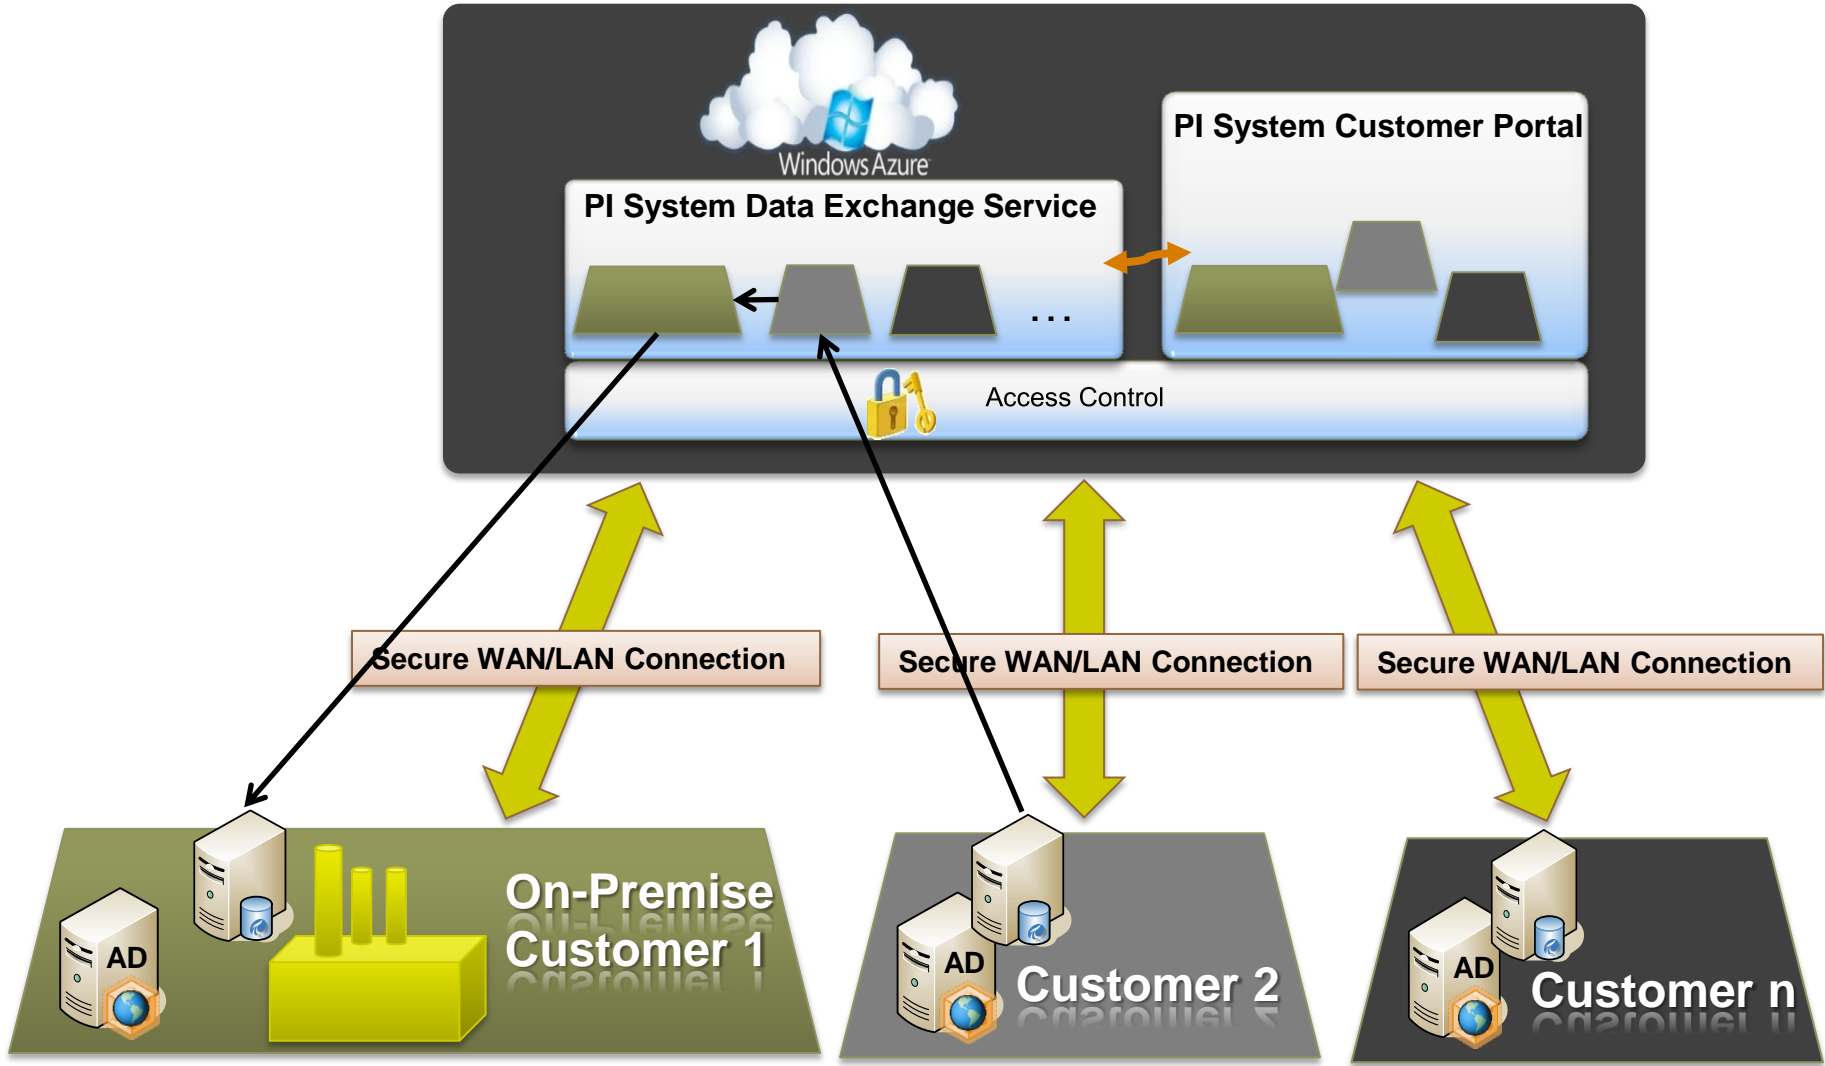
Windows Azure

PI System Customer Portal

PI System Data Exchange Service

...

Access Control

Secure WAN/LAN Connection

Secure WAN/LAN Connection

Secure WAN/LAN Connection

AD

On-Premise Customer 1

AD

Customer 2

AD

Customer n